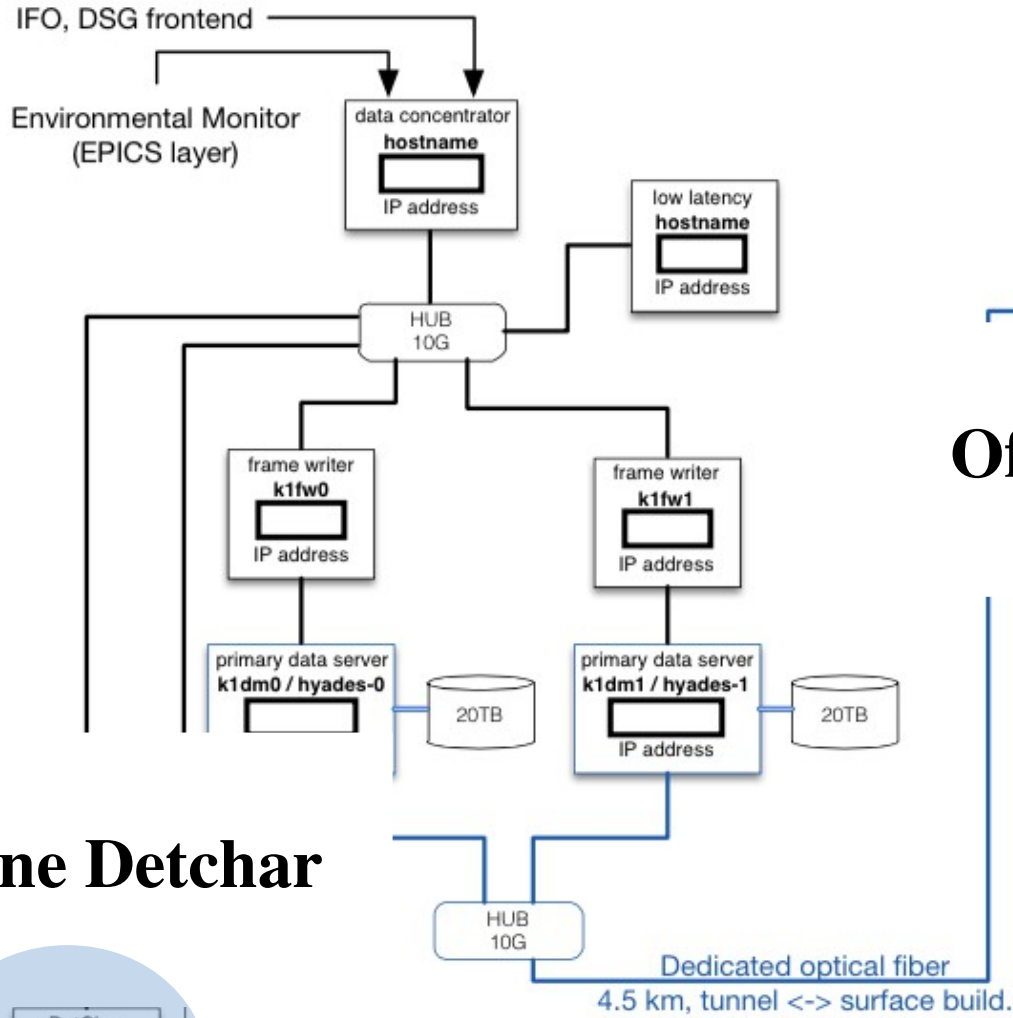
IFO, DSG frontend

Environmental Monitor (EPICS layer)

data concentrator
**hostname**
IP address

low latency
**hostname**
IP address

HUB
10G

frame writer
**k1fw0**
IP address

frame writer
**k1fw1**
IP address

Of

primary data server
**k1dm0 / hyades-0**

20TB

primary data server
**k1dm1 / hyades-1**
IP address

20TB

ne Detchar

HUB
10G

Dedicated optical fiber
4.5 km, tunnel <-> surface build.